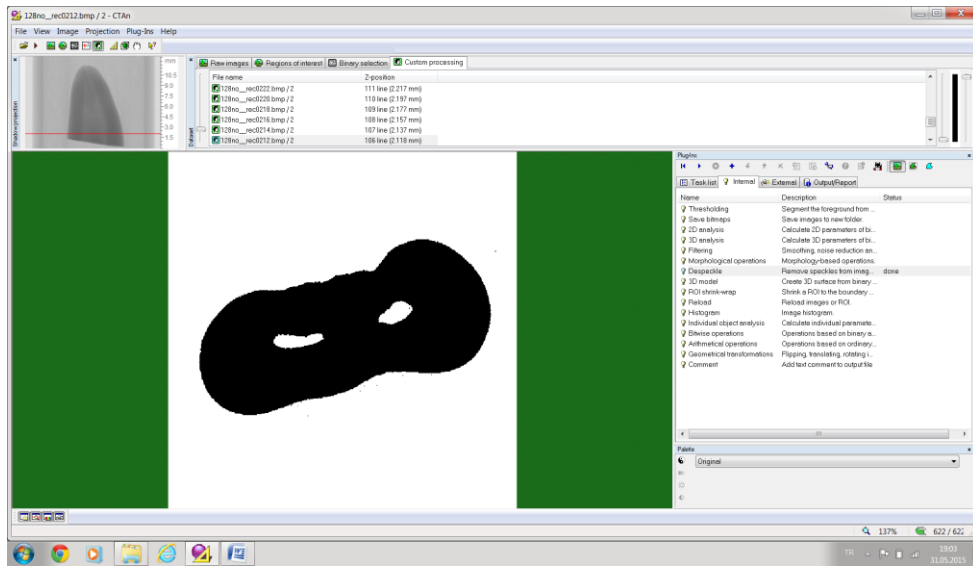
128no__rec0212.bmp / 2 - CTAn

File View Image Projection Plug-Ins Help

mm
10.5
9.0
7.5
6.0
4.5
3.0
1.5

Shadow projection

Dataset

Raw images | Regions of interest | Binary selection | Custom processing

| File name | Z-position |
|---|---|
| 128no__rec0222.bmp / 2 | 111 line (2.217 mm) |
| 128no__rec0220.bmp / 2 | 110 line (2.197 mm) |
| 128no__rec0218.bmp / 2 | 109 line (2.177 mm) |
| 128no__rec0216.bmp / 2 | 108 line (2.157 mm) |
| 128no__rec0214.bmp / 2 | 107 line (2.137 mm) |
| 128no__rec0212.bmp / 2 | 106 line (2.118 mm) |

Plugins

Task list | Internal | External | Output/Report

| Name | Description | Status |
|---|---|---|
| Thresholding | Segment the foreground from ... | |
| Save bitmaps | Save images to new folder. | |
| 2D analysis | Calculate 2D parameters of bi... | |
| 3D analysis | Calculate 3D parameters of bi... | |
| Filtering | Smoothing, noise reduction an... | |
| Morphological operations | Morphology-based operations. | |
| Despeckle | Remove speckles from imag... | done |
| 3D model | Create 3D surface from binary ... | |
| ROI shrink-wrap | Shrink a ROI to the boundary ... | |
| Reload | Reload images or ROI. | |
| Histogram | Image histogram. | |
| Individual object analysis | Calculate individual paramete... | |
| Bitwise operations | Operations based on binary a... | |
| Arithmetical operations | Operations based on ordinary... | |
| Geometrical transformations | Flipping, translating, rotating i... | |
| Comment | Add text comment to output file | |

Palette

Original

137%   622 / 622

TR   19:03   31.05.2015